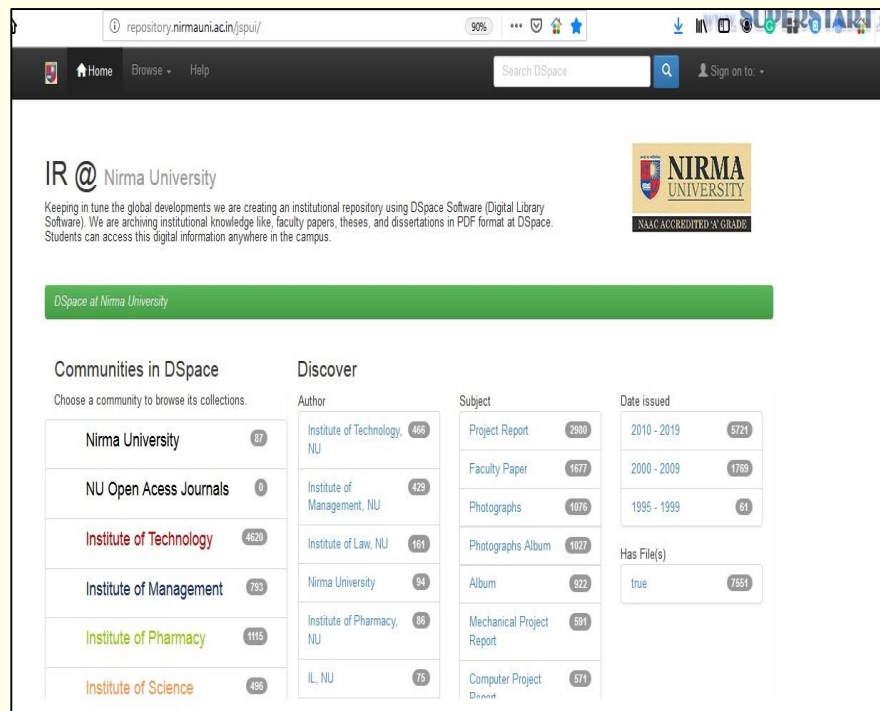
repository.nirmauni.ac.in/jspui/

90%

Home Browse Help

Search DSpace

Sign on to:

IR @ Nirma University

Keeping in tune the global developments we are creating an institutional repository using DSpace Software (Digital Library Software). We are archiving institutional knowledge like, faculty papers, theses, and dissertations in PDF format at DSpace. Students can access this digital information anywhere in the campus.

NIRMA UNIVERSITY
NAAC ACCREDITED 'A' GRADE

DSpace at Nirma University

Communities in DSpace

Choose a community to browse its collections.

Nirma University 87

NU Open Acess Journals 0

Institute of Technology 4620

Institute of Management 793

Institute of Pharmacy 1115

Institute of Science 496

Discover

Author

Institute of Technology, NU 466

Institute of Management, NU 429

Institute of Law, NU 161

Nirma University 94

Institute of Pharmacy, NU 86

IL, NU 75

Subject

Project Report 2900

Faculty Paper 1677

Photographs 1076

Photographs Album 1027

Album 922

Mechanical Project Report 591

Computer Project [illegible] 571

Date issued

2010 - 2019 5721

2000 - 2009 1769

1995 - 1999 61

Has File(s)

true 7551